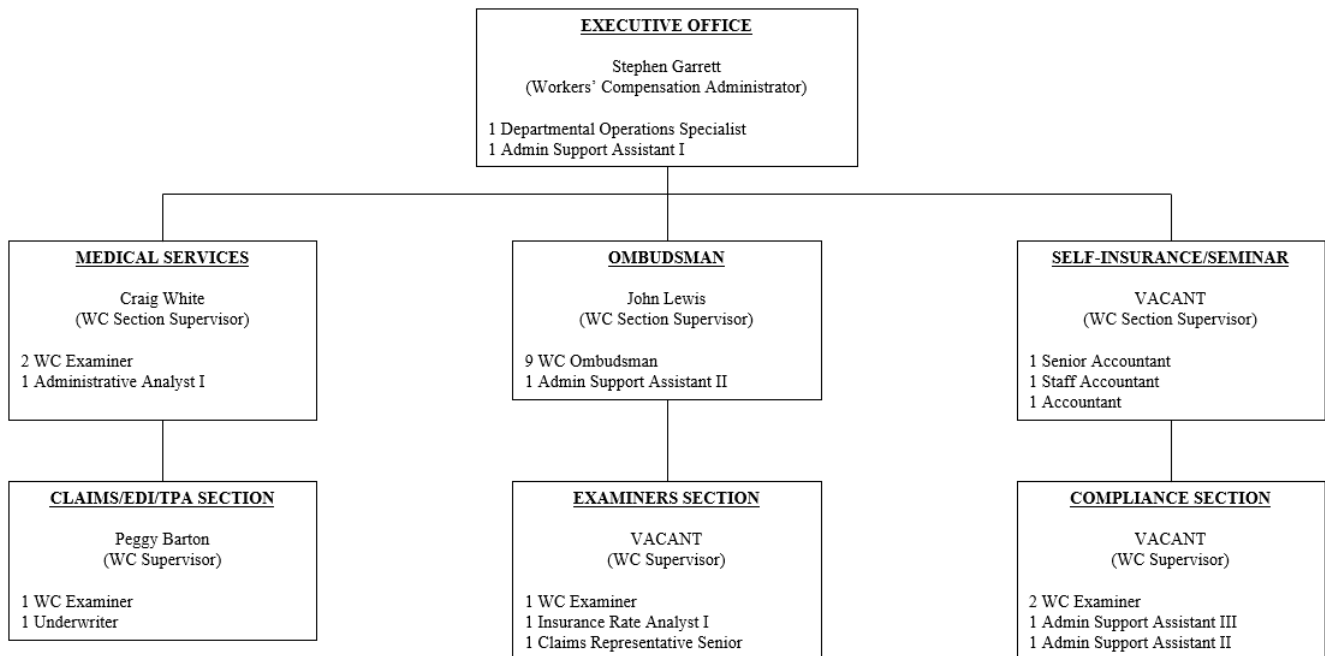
EXECUTIVE OFFICE

Stephen Garrett
(Workers' Compensation Administrator)

1 Departmental Operations Specialist
1 Admin Support Assistant I

MEDICAL SERVICES

Craig White
(WC Section Supervisor)

2 WC Examiner
1 Administrative Analyst I

OMBUDSMAN

John Lewis
(WC Section Supervisor)

9 WC Ombudsman
1 Admin Support Assistant II

SELF-INSURANCE/SEMINAR

VACANT
(WC Section Supervisor)

1 Senior Accountant
1 Staff Accountant
1 Accountant

CLAIMS/EDI/TPA SECTION

Peggy Barton
(WC Supervisor)

1 WC Examiner
1 Underwriter

EXAMINERS SECTION

VACANT
(WC Supervisor)

1 WC Examiner
1 Insurance Rate Analyst I
1 Claims Representative Senior

COMPLIANCE SECTION

VACANT
(WC Supervisor)

2 WC Examiner
1 Admin Support Assistant III
1 Admin Support Assistant II